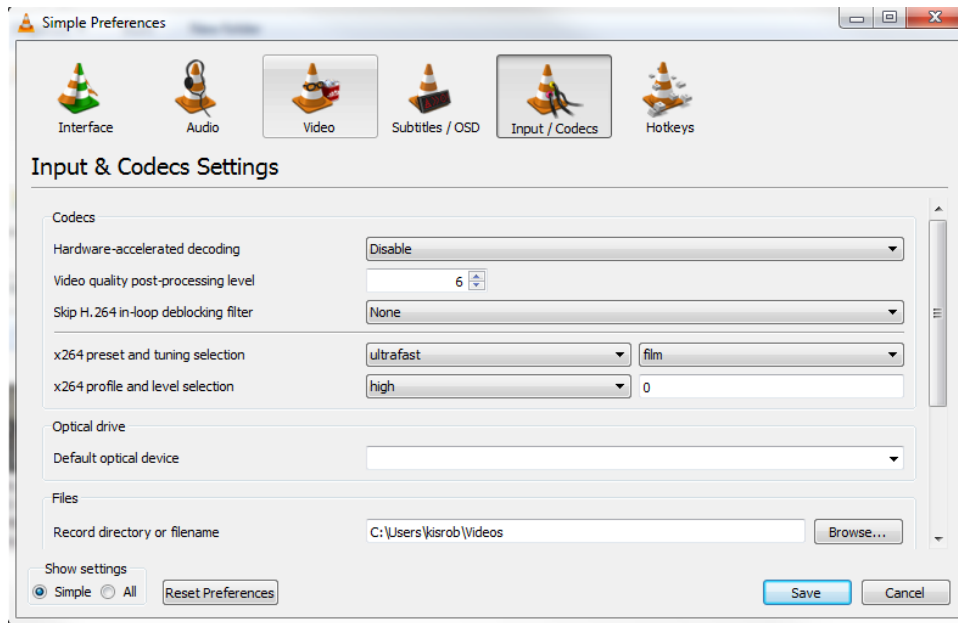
Simple Preferences

Interface
Audio
Video
Subtitles / OSD
Input / Codecs
Hotkeys

Input & Codecs Settings

Codecs
Hardware-accelerated decoding
Disable
Video quality post-processing level
6
Skip H.264 in-loop deblocking filter
None
x264 preset and tuning selection
ultrafast
film
x264 profile and level selection
high
0

Optical drive
Default optical device

Files
Record directory or filename
C:\Users\kisrob\Videos
Browse...

Show settings
Simple
All
Reset Preferences
Save
Cancel